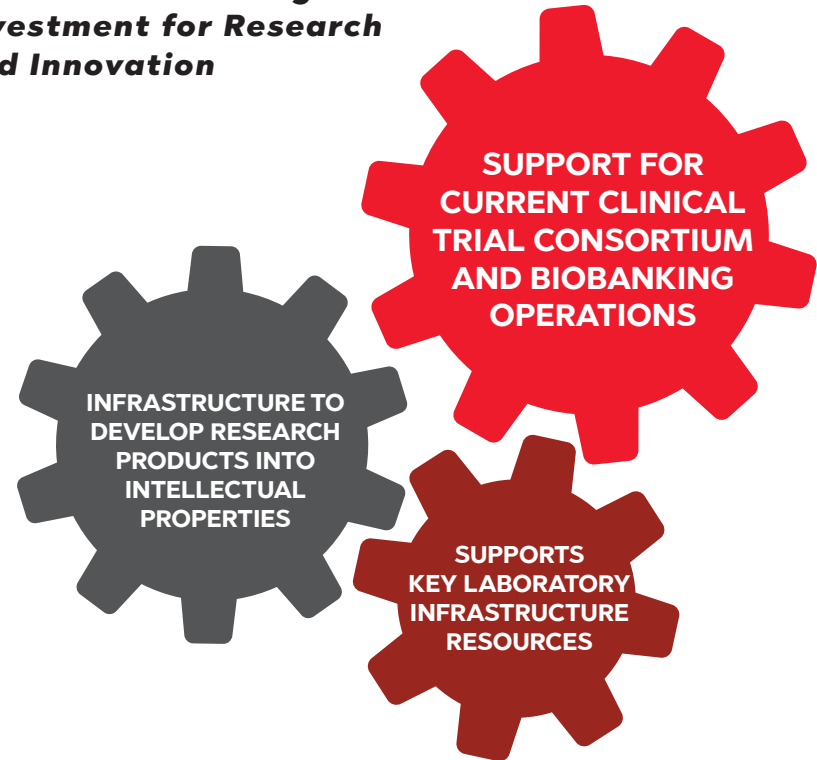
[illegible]vestment for Research
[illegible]d Innovation

SUPPORT FOR CURRENT CLINICAL TRIAL CONSORTIUM AND BIOBANKING OPERATIONS

INFRASTRUCTURE TO DEVELOP RESEARCH PRODUCTS INTO INTELLECTUAL PROPERTIES

SUPPORTS KEY LABORATORY INFRASTRUCTURE RESOURCES